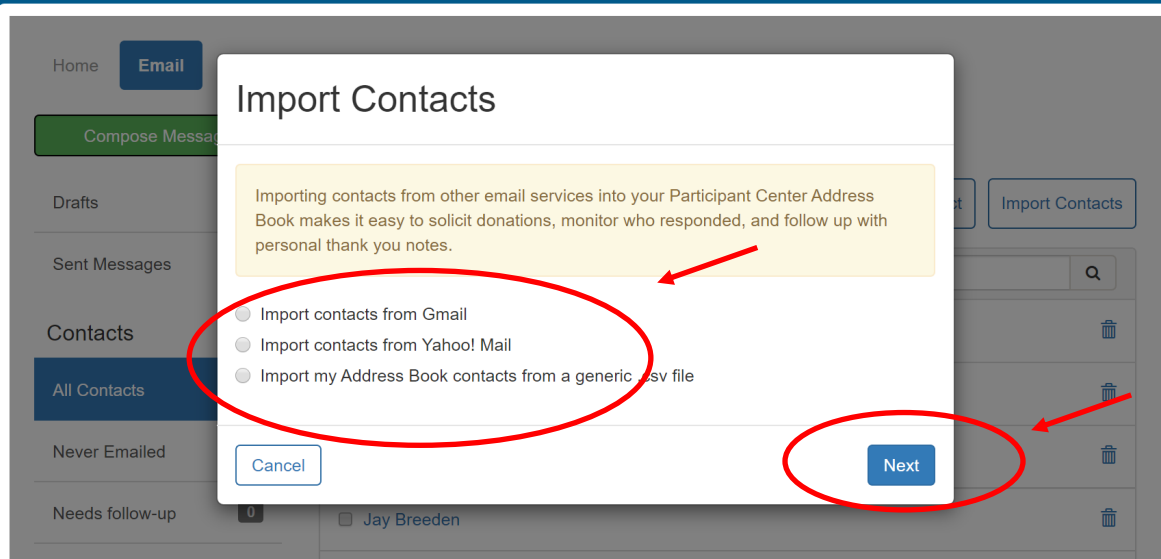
Home Email

Compose Messag

Drafts

Sent Messages

Contacts

All Contacts

Never Emailed

Needs follow-up 0

ct

Import Contacts

Import Contacts

Importing contacts from other email services into your Participant Center Address Book makes it easy to solicit donations, monitor who responded, and follow up with personal thank you notes.

Import contacts from Gmail

Import contacts from Yahoo! Mail

Import my Address Book contacts from a generic .csv file

Cancel

Next

Jay Breeden